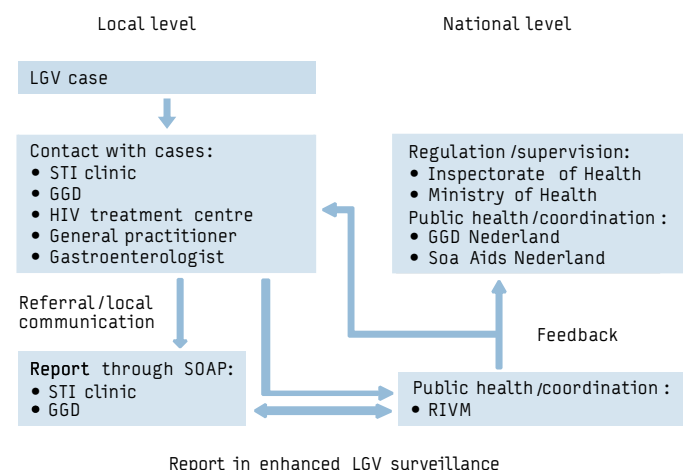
Local level

National level

LGV case

Contact with cases:
• STI clinic
• GGD
• HIV treatment centre
• General practitioner
• Gastroenterologist

Regulation /supervision:
• Inspectorate of Health
• Ministry of Health
Public health /coordination :
• GGD Nederland
• Soa Aids Nederland

Referral /local communication

Feedback

Report through SOAP:
• STI clinic
• GGD

Public health /coordination :
• RIVM

Report in enhanced LGV surveillance